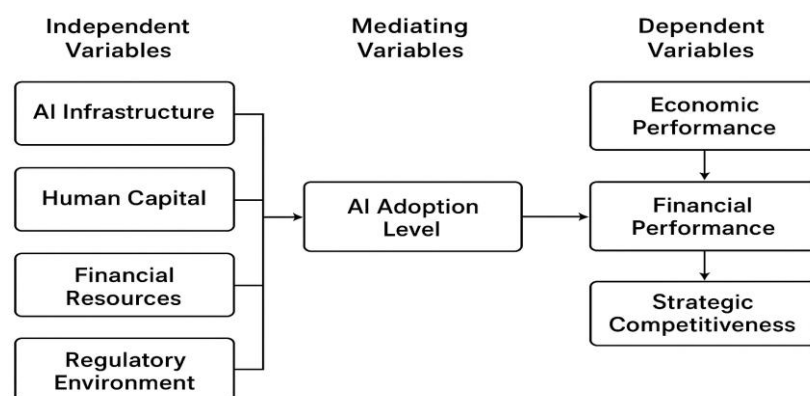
Independent Variables

Mediating Variables

Dependent Variables

AI Infrastructure

Human Capital

Financial Resources

Regulatory Environment

AI Adoption Level

Economic Performance

Financial Performance

Strategic Competitiveness